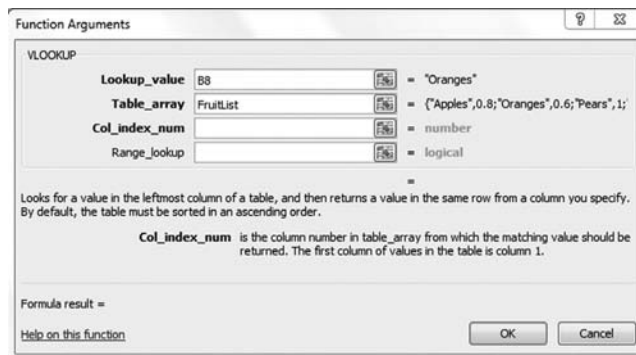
Function Arguments

?

VLOOKUP

Lookup_value B8 = "Oranges"

Table_array FruitList = {"Apples",0.8;"Oranges",0.6;"Pears",1;

Col_index_num = number

Range_lookup = logical

=

Looks for a value in the leftmost column of a table, and then returns a value in the same row from a column you specify. By default, the table must be sorted in an ascending order.

Col_index_num is the column number in table_array from which the matching value should be returned. The first column of values in the table is column 1.

Formula result =

Help on this function

OK Cancel